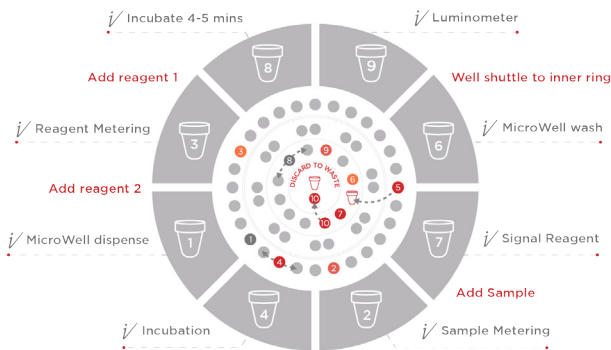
i/ Incubate 4-5 mins

i/ Luminometer

Add reagent 1

Well shuttle to inner ring

i/ Reagent Metering

i/ MicroWell wash

Add reagent 2

i/ MicroWell dispense

i/ Signal Reagent

Add Sample

i/ Incubation

i/ Sample Metering

8

9

3

6

1

7

4

2

DISCARD TO WASTE

3
8
9
6
5
10
7
10
1
4
2